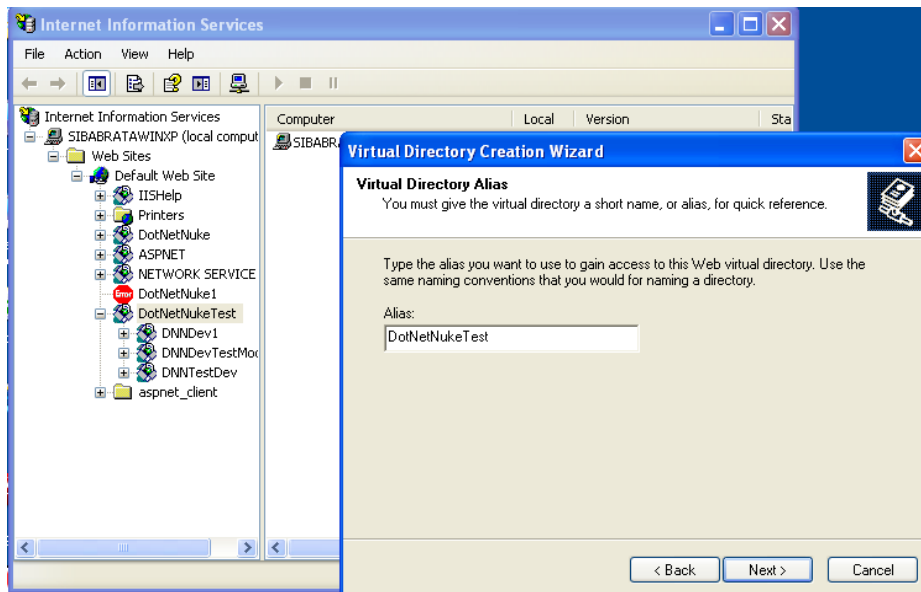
Internet Information Services

File Action View Help

Internet Information Services
SIBABRATAWINXP (local comput
Web Sites
Default Web Site
IISHelp
Printers
DotNetNuke
ASPNET
NETWORK SERVICE
Error DotNetNuke1
DotNetNukeTest
DNNDev1
DNNDevTestMo
DNNTestDev
aspnet_client

| Computer | Local | Version | Sta |
|---|---|---|---|
| SIBABR | | | |

Virtual Directory Creation Wizard

Virtual Directory Alias
You must give the virtual directory a short name, or alias, for quick reference.

Type the alias you want to use to gain access to this Web virtual directory. Use the same naming conventions that you would for naming a directory.

Alias:
DotNetNukeTest

< Back Next > Cancel